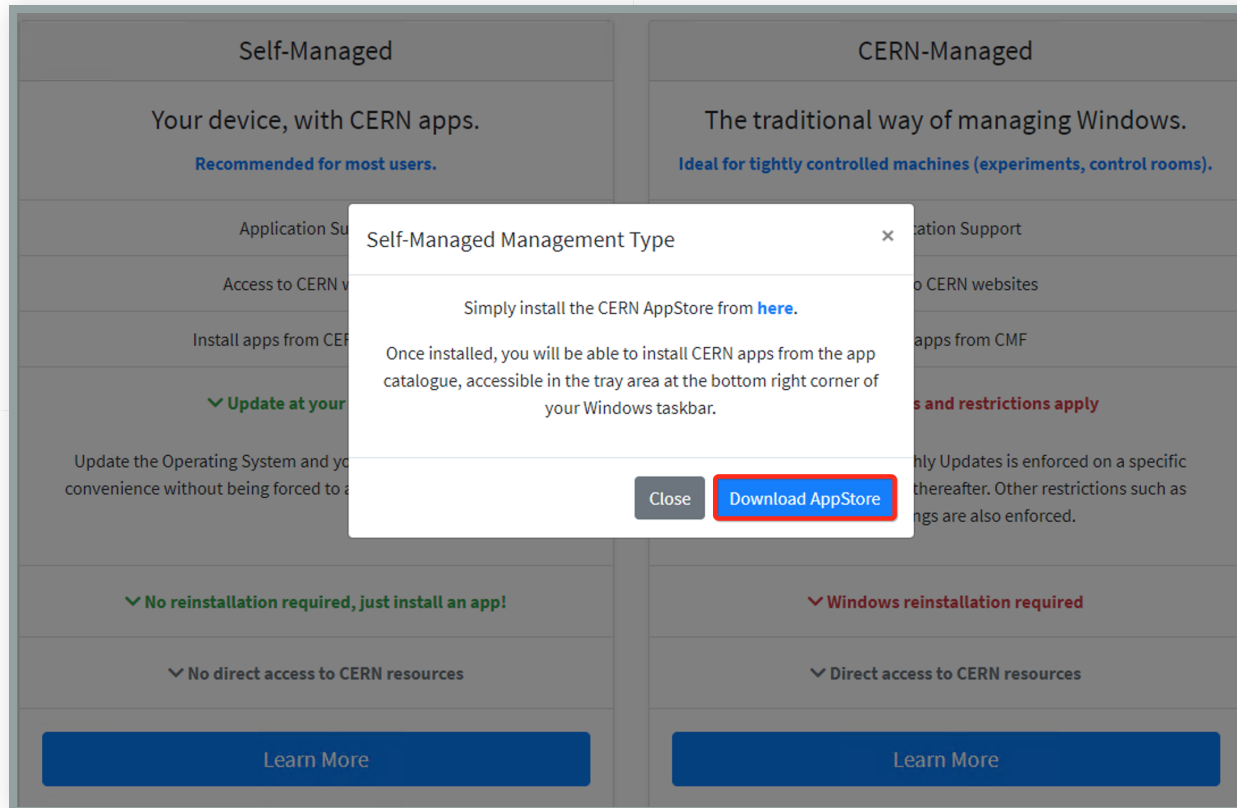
Self-Managed

Your device, with CERN apps.

Recommended for most users.

Application Su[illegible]

Access to CERN w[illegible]

Install apps from CE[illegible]

Update at your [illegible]

Update the Operating System and yo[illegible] convenience without being forced to a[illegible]

No reinstallation required, just install an app!

No direct access to CERN resources

Learn More

CERN-Managed

The traditional way of managing Windows.

Ideal for tightly controlled machines (experiments, control rooms).

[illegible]ation Support

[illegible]o CERN websites

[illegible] apps from CMF

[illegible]s and restrictions apply

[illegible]hly Updates is enforced on a specific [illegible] thereafter. Other restrictions such as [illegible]ngs are also enforced.

Windows reinstallation required

Direct access to CERN resources

Learn More

Self-Managed Management Type

×

Simply install the CERN AppStore from here.

Once installed, you will be able to install CERN apps from the app catalogue, accessible in the tray area at the bottom right corner of your Windows taskbar.

Close

Download AppStore